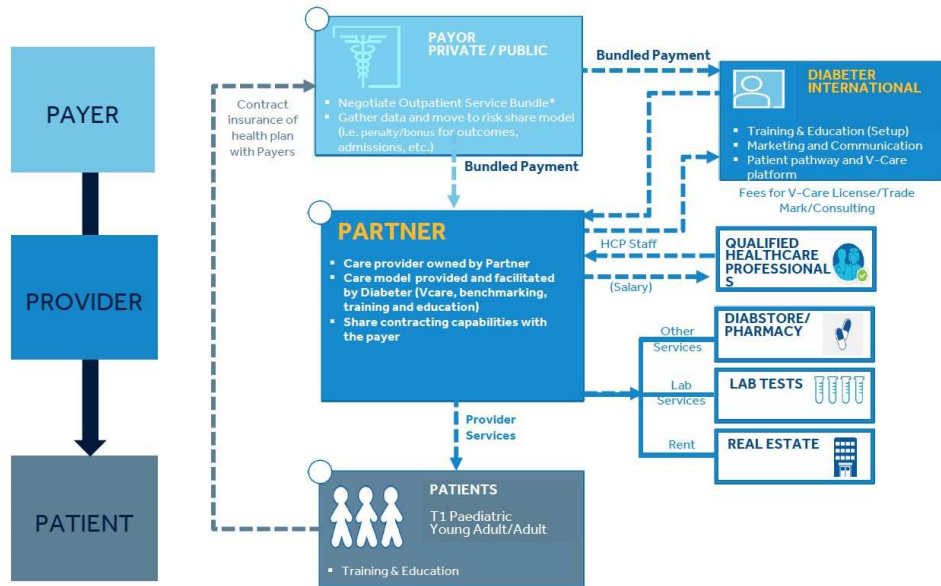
PAYER

PROVIDER

PATIENT

Contract insurance of health plan with Payers

PAYOR
PRIVATE / PUBLIC

- Negotiate Outpatient Service Bundle*
- Gather data and move to risk share model (i.e. penalty/bonus for outcomes, admissions, etc.)

Bundled Payment

Bundled Payment

DIABETER INTERNATIONAL

- Training & Education (Setup)
- Marketing and Communication
- Patient pathway and V-Care platform

Fees for V-Care License/Trade Mark/Consulting

PARTNER

- Care provider owned by Partner
- Care model provided and facilitated by Diabeter (Vcare, benchmarking, training and education)
- Share contracting capabilities with the payer

HCP Staff

(Salary)

QUALIFIED HEALTHCARE PROFESSIONAL S

Other Services

DIABSTORE/ PHARMACY

Lab Services

LAB TESTS

Rent

REAL ESTATE

Provider Services

PATIENTS

T1 Paediatric Young Adult/Adult

- Training & Education